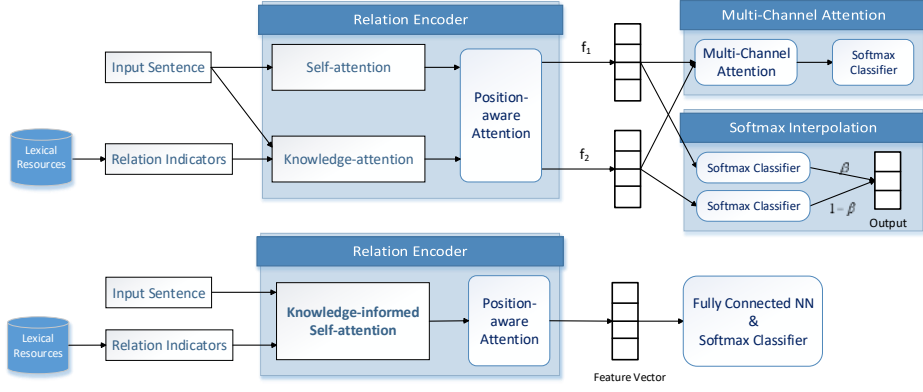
Relation Encoder

Multi-Channel Attention

Input Sentence

Self-attention

Position-aware Attention

$f_1$

Multi-Channel Attention

Softmax Classifier

Lexical Resources

Relation Indicators

Knowledge-attention

$f_2$

Softmax Interpolation

Softmax Classifier

$\beta$

Softmax Classifier

$1-\beta$

Output

Relation Encoder

Input Sentence

Knowledge-informed Self-attention

Position-aware Attention

Fully Connected NN & Softmax Classifier

Lexical Resources

Relation Indicators

Feature Vector